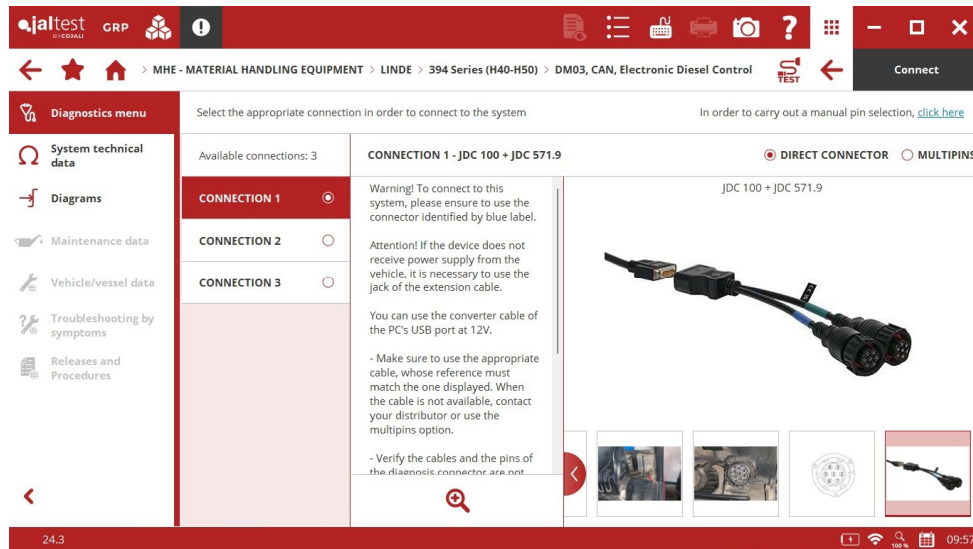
jaltest BY COJALI GRP

MHE - MATERIAL HANDLING EQUIPMENT > LINDE > 394 Series (H40-H50) > DM03, CAN, Electronic Diesel Control

TEST

Connect

Diagnostics menu

System technical data

Diagrams

Maintenance data

Vehicle/vessel data

Troubleshooting by symptoms

Releases and Procedures

Select the appropriate connection in order to connect to the system

In order to carry out a manual pin selection, click here

Available connections: 3

CONNECTION 1

CONNECTION 2

CONNECTION 3

CONNECTION 1 - JDC 100 + JDC 571.9

DIRECT CONNECTOR

MULTIPINS

Warning! To connect to this system, please ensure to use the connector identified by blue label.

Attention! If the device does not receive power supply from the vehicle. it is necessary to use the jack of the extension cable.

You can use the converter cable of the PC's USB port at 12V.

- Make sure to use the appropriate cable, whose reference must match the one displayed. When the cable is not available, contact your distributor or use the multipins option.

- Verify the cables and the pins of the diagnosis connector are not

JDC 100 + JDC 571.9

24.3

100 %

09:57